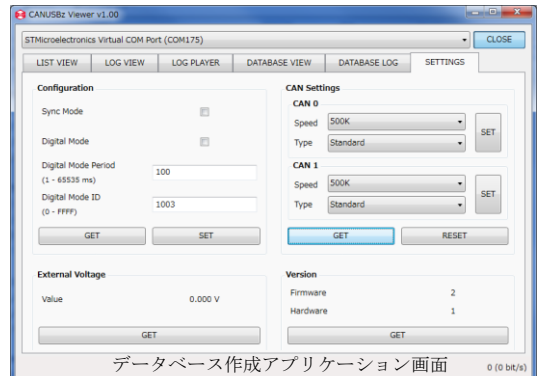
CANUSBz Viewer v1.00

STMicroelectronics Virtual COM Port (COM175)
CLOSE

LIST VIEW | LOG VIEW | LOG PLAYER | DATABASE VIEW | DATABASE LOG | SETTINGS

Configuration

Sync Mode

Digital Mode

Digital Mode Period
(1 - 65535 ms)
100

Digital Mode ID
(0 - FFFF)
1003

GET
SET

CAN Settings

CAN 0
Speed 500K
Type Standard
SET

CAN 1
Speed 500K
Type Standard
SET

GET
RESET

External Voltage

Value 0.000 V

GET

Version

Firmware 2

Hardware 1

GET

データベース作成アプリケーション画面

0 (0 bit/s)